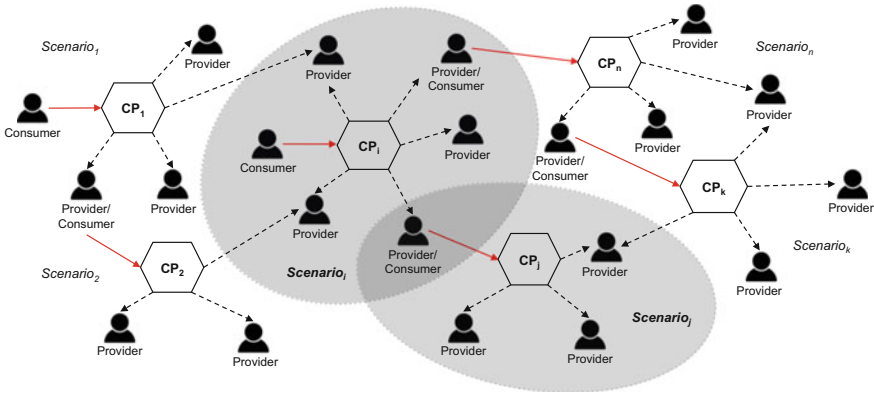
Scenario$_1$

Provider

Provider

Provider/ Consumer

Provider

CP$_n$

Scenario$_n$

Consumer

CP$_1$

Provider

Consumer

CP$_i$

Provider

Provider

Provider/ Consumer

Provider

Provider/ Consumer

Provider

CP$_k$

Provider

Provider

Scenario$_2$

CP$_2$

Provider/ Consumer

CP$_j$

Provider

Scenario$_k$

Provider

Scenario$_i$

Provider

Scenario$_j$

Provider

Provider

Provider

Provider